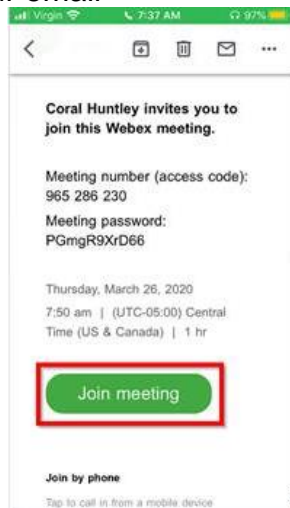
Virgin 7:37 AM 97%

Coral Huntley invites you to join this Webex meeting.

Meeting number (access code): 965 286 230

Meeting password: PGmgR9XrD66

Thursday, March 26, 2020
7:50 am | (UTC-05:00) Central Time (US & Canada) | 1 hr

Join meeting

Join by phone

Tap to call in from a mobile device